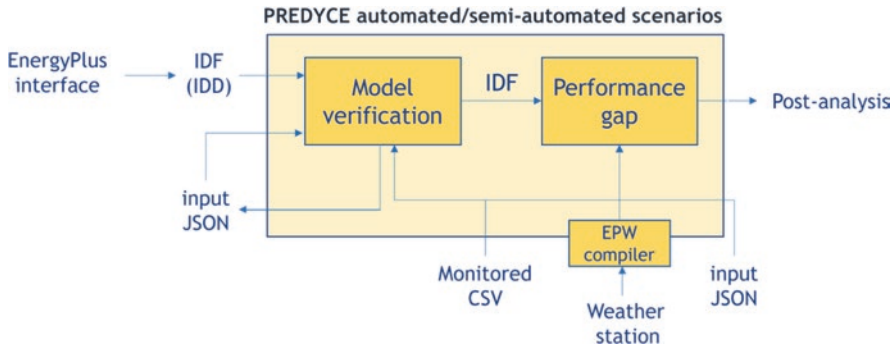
PREDYCE automated/semi-automated scenarios

EnergyPlus interface

IDF (IDD)

Model verification

IDF

Performance gap

Post-analysis

input JSON

EPW compiler

Monitored CSV

input JSON

Weather station